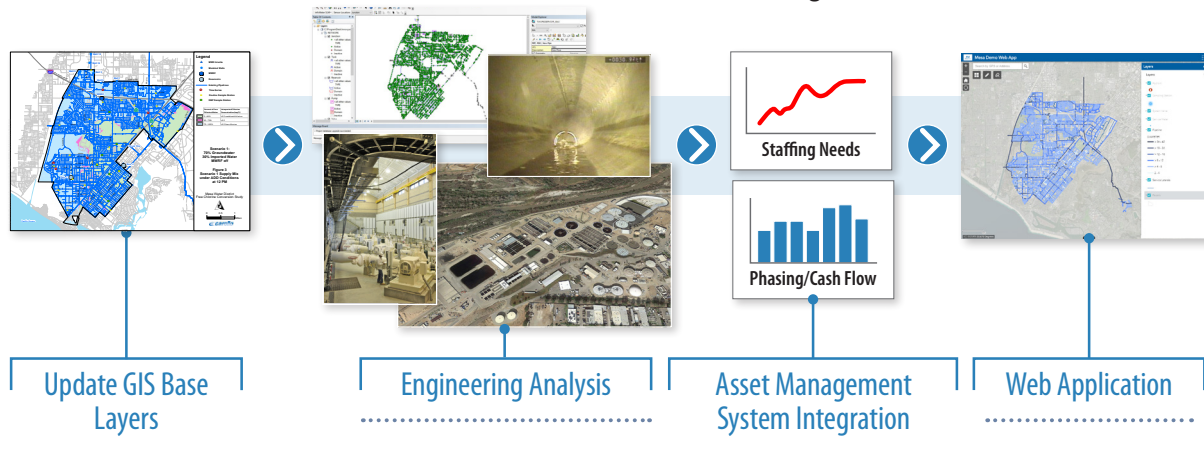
Legend

Scenario 1-
70% Groundwater
30% Imported Water
MWRF off

Figure 1
Scenario 1 Supply Mix
under ADD Conditions
at 12 PM

Mesa Water District
Free Chlorine Conversion Study

Mesa Demo Web App

Layers

Staffing Needs

Phasing/Cash Flow

Update GIS Base Layers

Engineering Analysis

Asset Management System Integration

Web Application